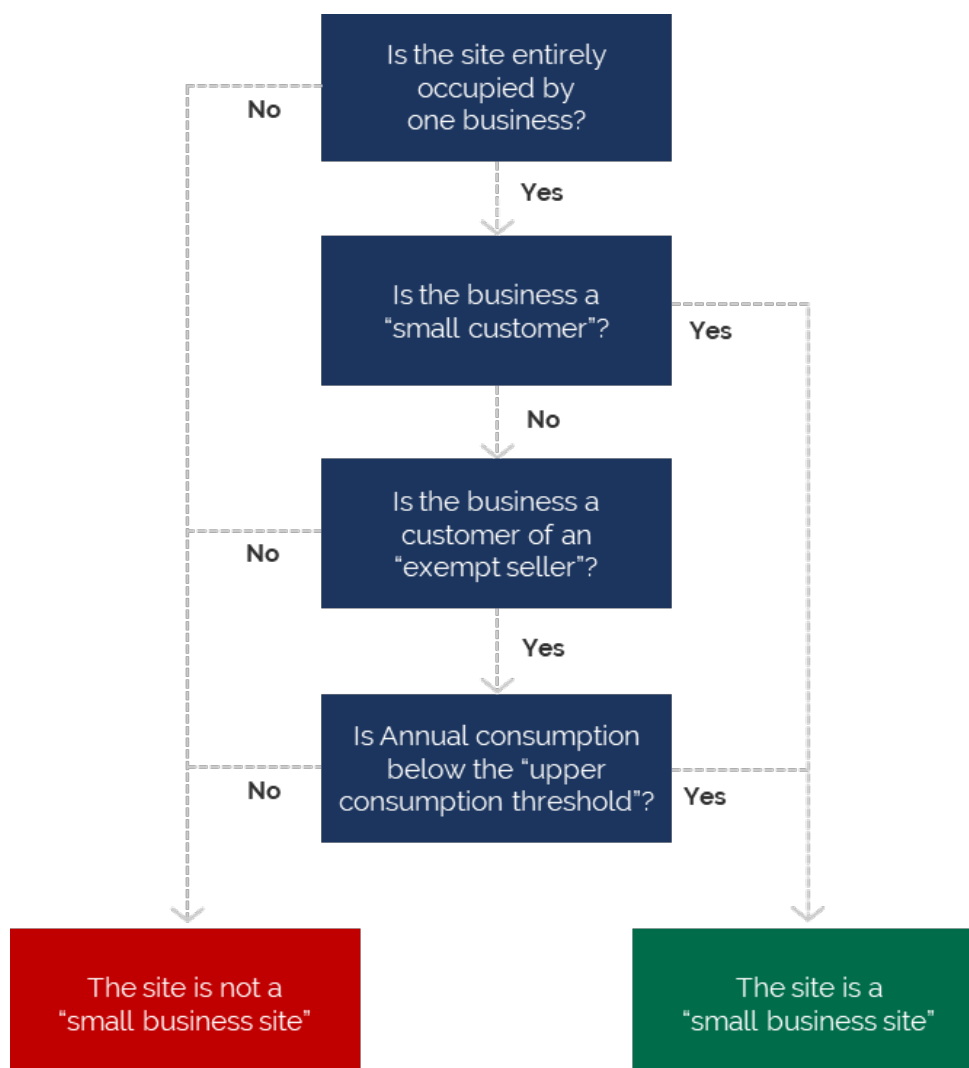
Is the site entirely occupied by one business?

No

Yes

Is the business a "small customer"?

Yes

No

Is the business a customer of an "exempt seller"?

No

Yes

Is Annual consumption below the "upper consumption threshold"?

No

Yes

The site is not a "small business site"

The site is a "small business site"